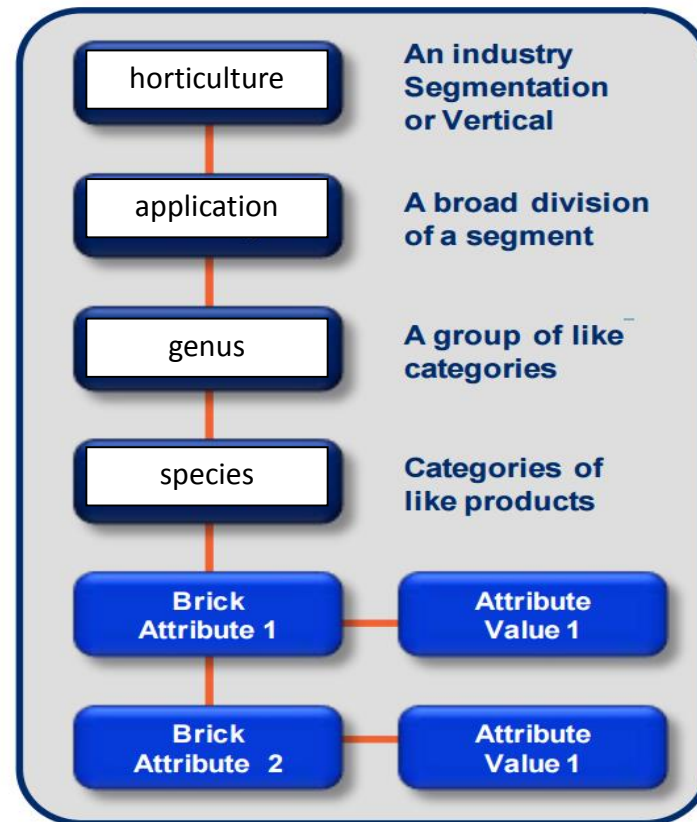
horticulture

An industry Segmentation or Vertical

application

A broad division of a segment

genus

A group of like categories

species

Categories of like products

Brick Attribute 1

Attribute Value 1

Brick Attribute 2

Attribute Value 1